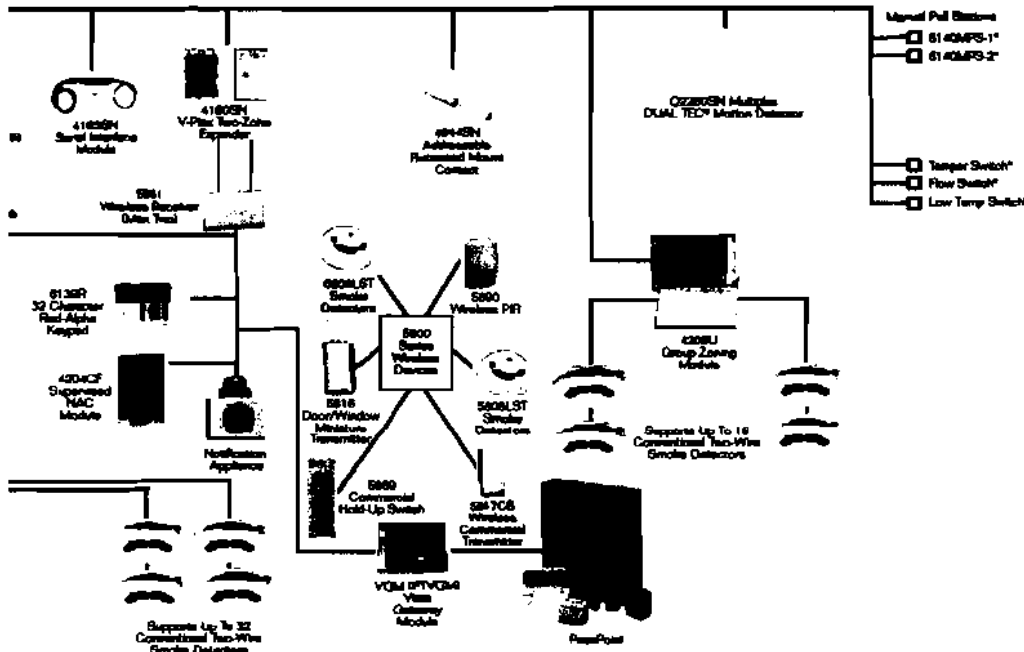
Manual Pull Stations
5140MPS-1*
5140MPS-2*

4100SM
Serial Interface Module

4190SN
V-Plex Two-Zone Expander

4944SN
Addressable Recessed Mount Contact

DT7450SN Multiplex
DUAL TEC® Motion Detector

Tamper Switch*
Flow Switch*
Low Temp Switch

5881
Wireless Receiver (Use Test)

6139R
32 Character Red-Alpha Keypad

5808LST
Smoke Detectors

5890
Wireless PIR

5800
Series
Wireless
Devices

4208U
Group Zoning Module

4204CF
Supervised NAC Module

5816
Door/Window Miniature Transmitter

5808LST
Smoke Detectors

Supports Up To 16 Conventional Two-Wire Smoke Detectors

Notification Appliance

5869
Commercial Hold-Up Switch

5817CB
Wireless Commercial Transmitter

VGM DPTVGM
Voice Gateway Module

Supports Up To 32 Conventional Two-Wire Smoke Detectors

PassPoint